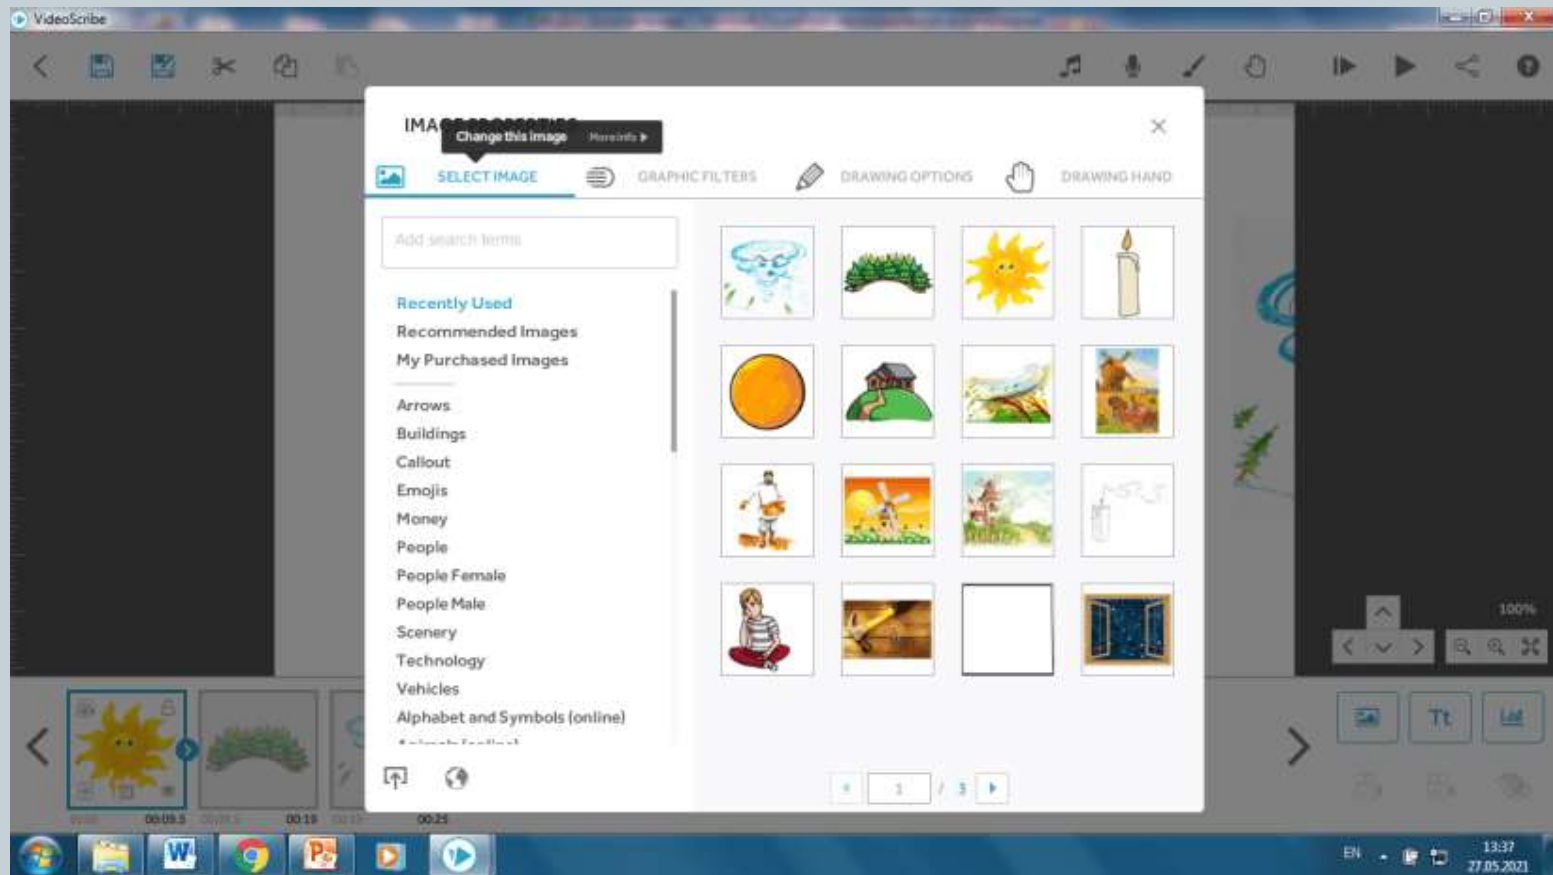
VideoScribe

IMA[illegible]
Change this image More info

SELECT IMAGE GRAPHIC FILTERS DRAWING OPTIONS DRAWING HAND

Add search terms

Recently Used
Recommended Images
My Purchased Images

Arrows
Buildings
Callout
Emojis
Money
People
People Female
People Male
Scenery
Technology
Vehicles
Alphabet and Symbols (online)
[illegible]

1 / 3

100%

Tt

00:09.5 00:19 00:25

EN 13:37 27.05.2021